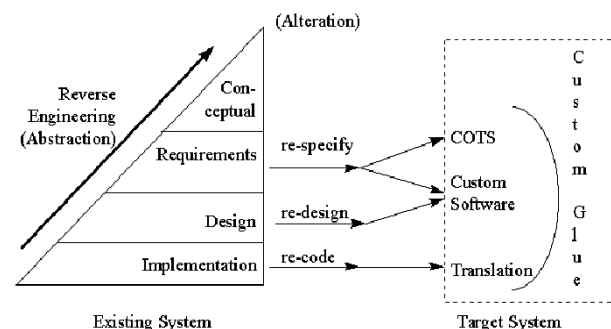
(Alteration)

Reverse Engineering (Abstraction)

Conceptual

Requirements

Design

Implementation

re-specify

re-design

re-code

COTS

Custom Software

Translation

C u s t o m G l u e

Existing System

Target System